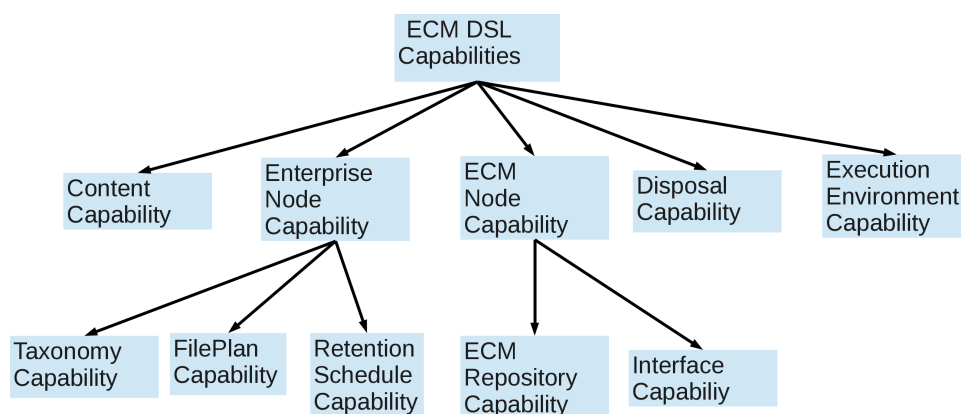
ECM DSL Capabilities

Content Capability

Enterprise Node Capability

ECM Node Capability

Disposal Capability

Execution Environment Capability

Taxonomy Capability

FilePlan Capability

Retention Schedule Capability

ECM Repository Capability

Interface Capabiliy